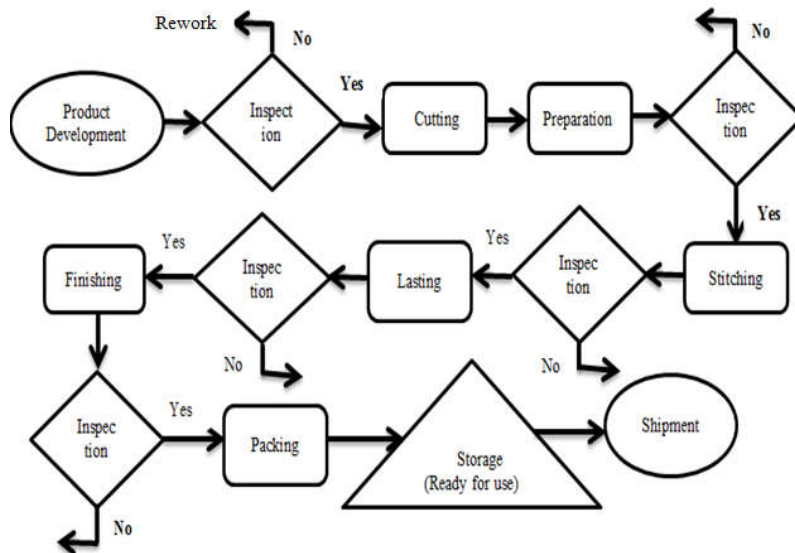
Rework

No

Product Development

Inspection

Yes

Cutting

Preparation

No

Inspection

Yes

Yes

Finishing

Inspection

Yes

Lasting

Inspection

Stitching

No

No

Inspection

Yes

Packing

Storage (Ready for use)

Shipment

No